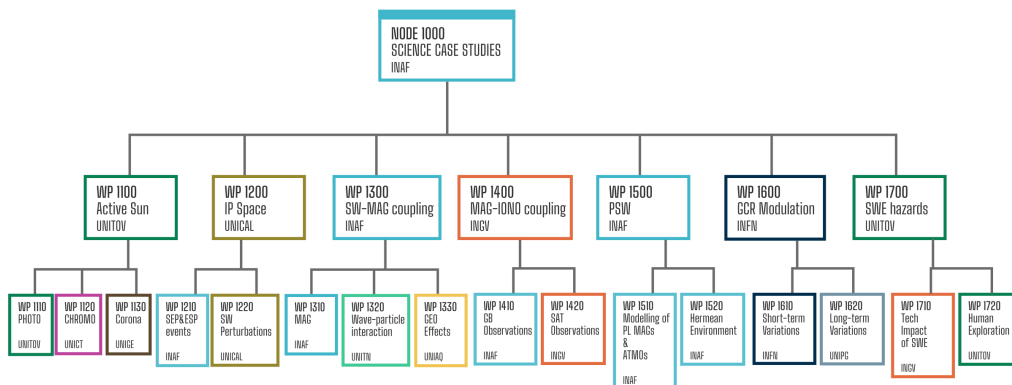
NODE 1000
SCIENCE CASE STUDIES
INAF

WP 1100
Active Sun
UNITOV

WP 1200
IP Space
UNICAL

WP 1300
SW-MAG coupling
INAF

WP 1400
MAG-IONO coupling
INGV

WP 1500
PSW
INAF

WP 1600
GCR Modulation
INFN

WP 1700
SWE hazards
UNITOV

WP 1110
PHOTO
UNITOV

WP 1120
CHROMO
UNICT

WP 1130
Corona
UNIGE

WP 1210
SEP&ESP events
INAF

WP 1220
SW Perturbations
UNICAL

WP 1310
MAG
INAF

WP 1320
Wave-particle interaction
UNITN

WP 1330
GEO Effects
UNIAQ

WP 1410
GB Observations
INAF

WP 1420
SAT Observations
INGV

WP 1510
Modelling of PL MAGs & ATMOs
INAF

WP 1520
Hermean Environment
INAF

WP 1610
Short-term Variations
INFN

WP 1620
Long-term Variations
UNIPG

WP 1710
Tech Impact of SWE
INGV

WP 1720
Human Exploration
UNITOV